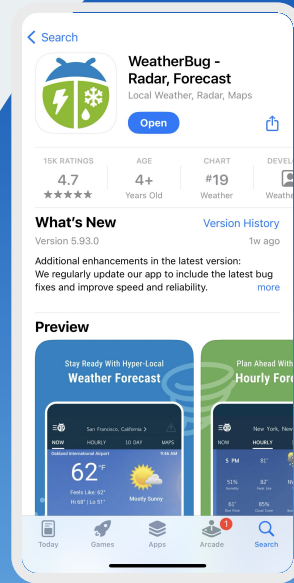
Search

WeatherBug - Radar, Forecast
Local Weather, Radar, Maps

Open

15K RATINGS
4.7
★★★★★

AGE
4+
Years Old

CHART
#19
Weather

DEVEL
Weathe

What's New
Version History
Version 5.93.0
1w ago

Additional enhancements in the latest version:
We regularly update our app to include the latest bug fixes and improve speed and reliability.
more

Preview

Stay Ready With Hyper-Local
Weather Forecast

San Francisco, California
NOW HOURLY 10 DAY MAPS
Oakland International Airport 9:46 AM
62°F
Feels Like: 62°
Hi 68° | Lo 51°
Mostly Sunny

Plan Ahead With
Hourly Fore

New York, New
NOW HOURLY
5 PM 81°
51%
62°
85%

Today
Games
Apps
1
Arcade
Search